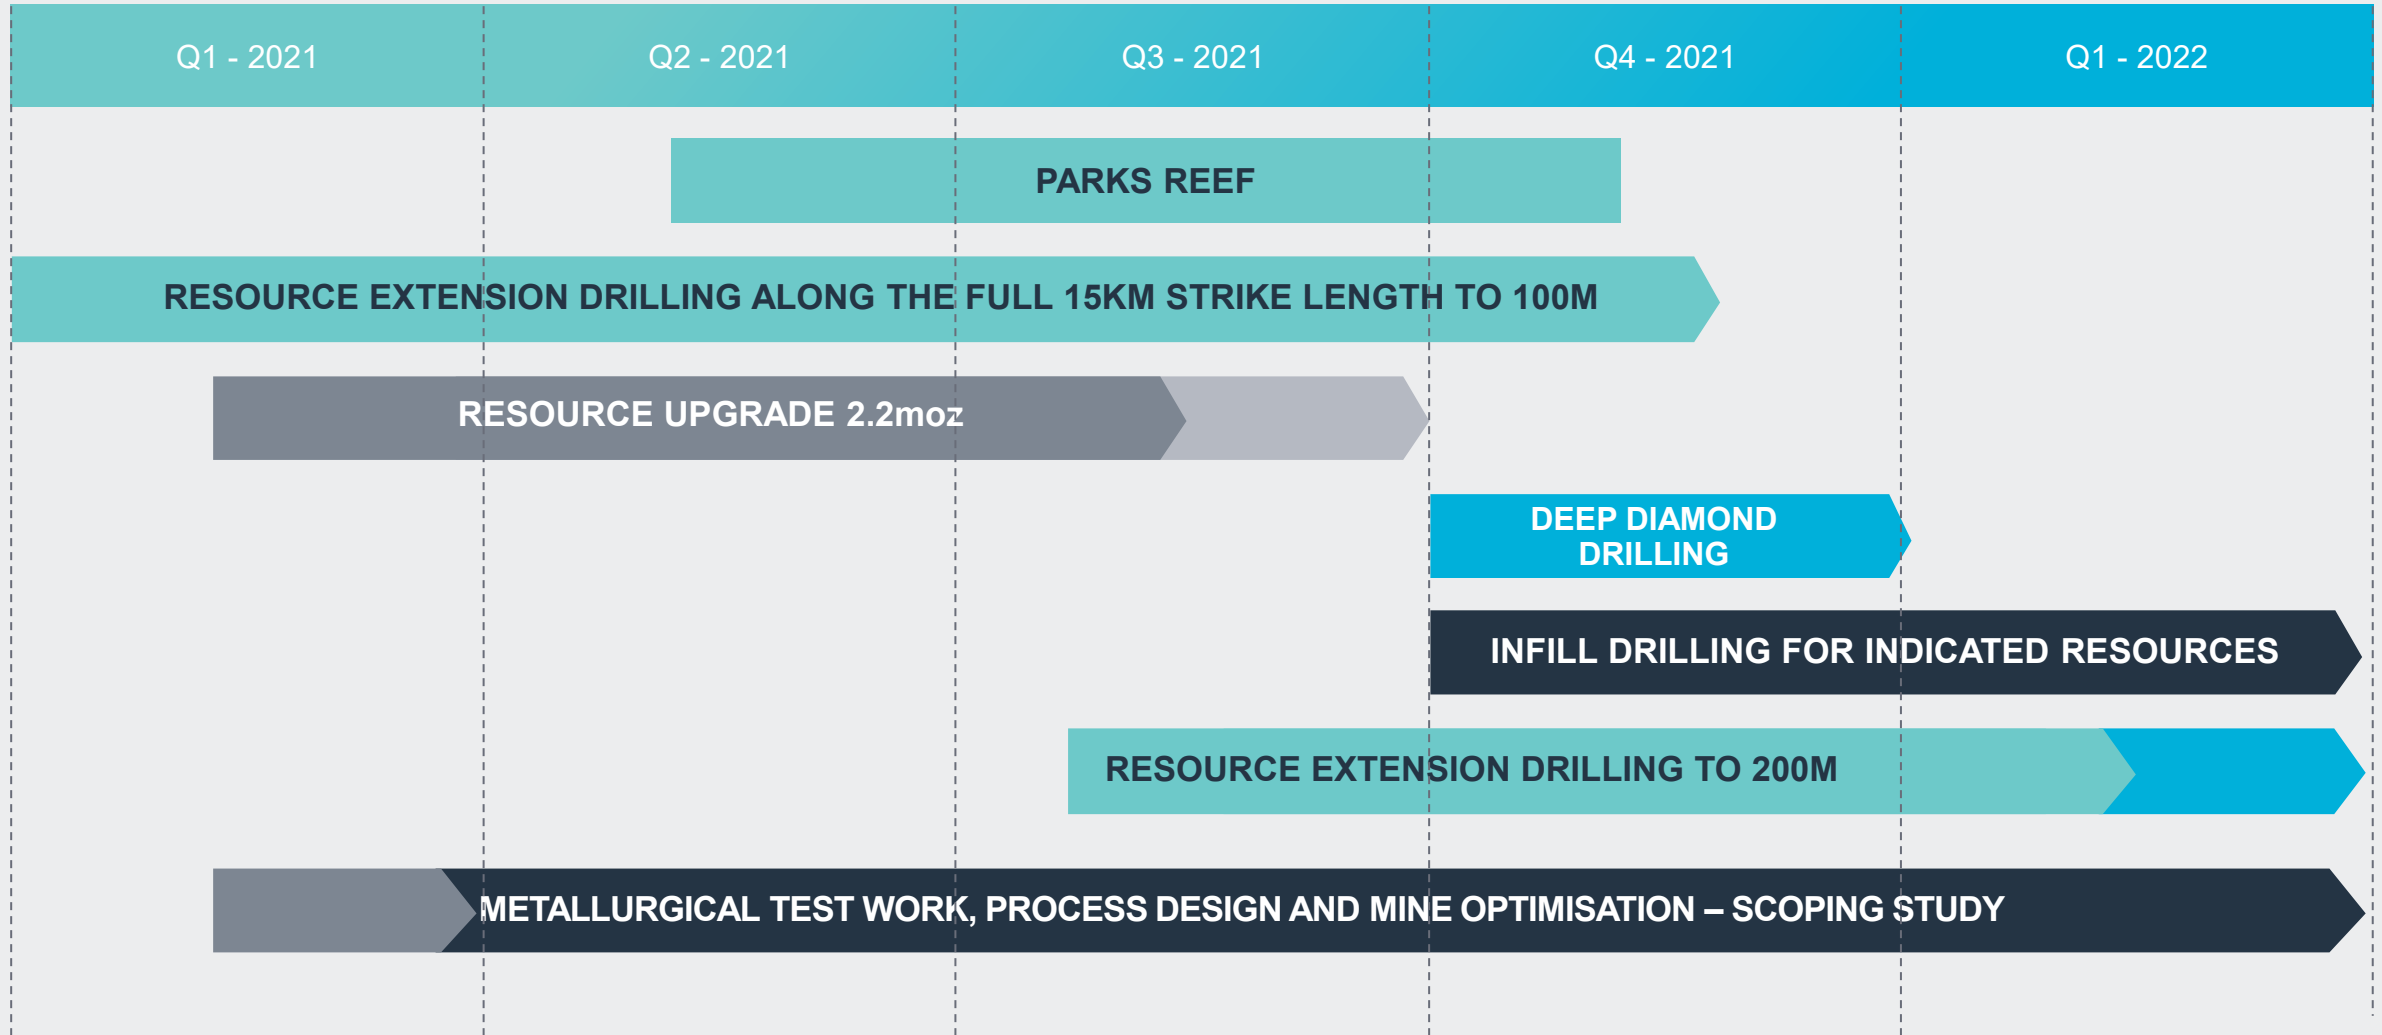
Q1 - 2021

Q2 - 2021

Q3 - 2021

Q4 - 2021

Q1 - 2022

PARKS REEF

RESOURCE EXTENSION DRILLING ALONG THE FULL 15KM STRIKE LENGTH TO 100M

RESOURCE UPGRADE 2.2moz

DEEP DIAMOND DRILLING

INFILL DRILLING FOR INDICATED RESOURCES

RESOURCE EXTENSION DRILLING TO 200M

METALLURGICAL TEST WORK, PROCESS DESIGN AND MINE OPTIMISATION – SCOPING STUDY